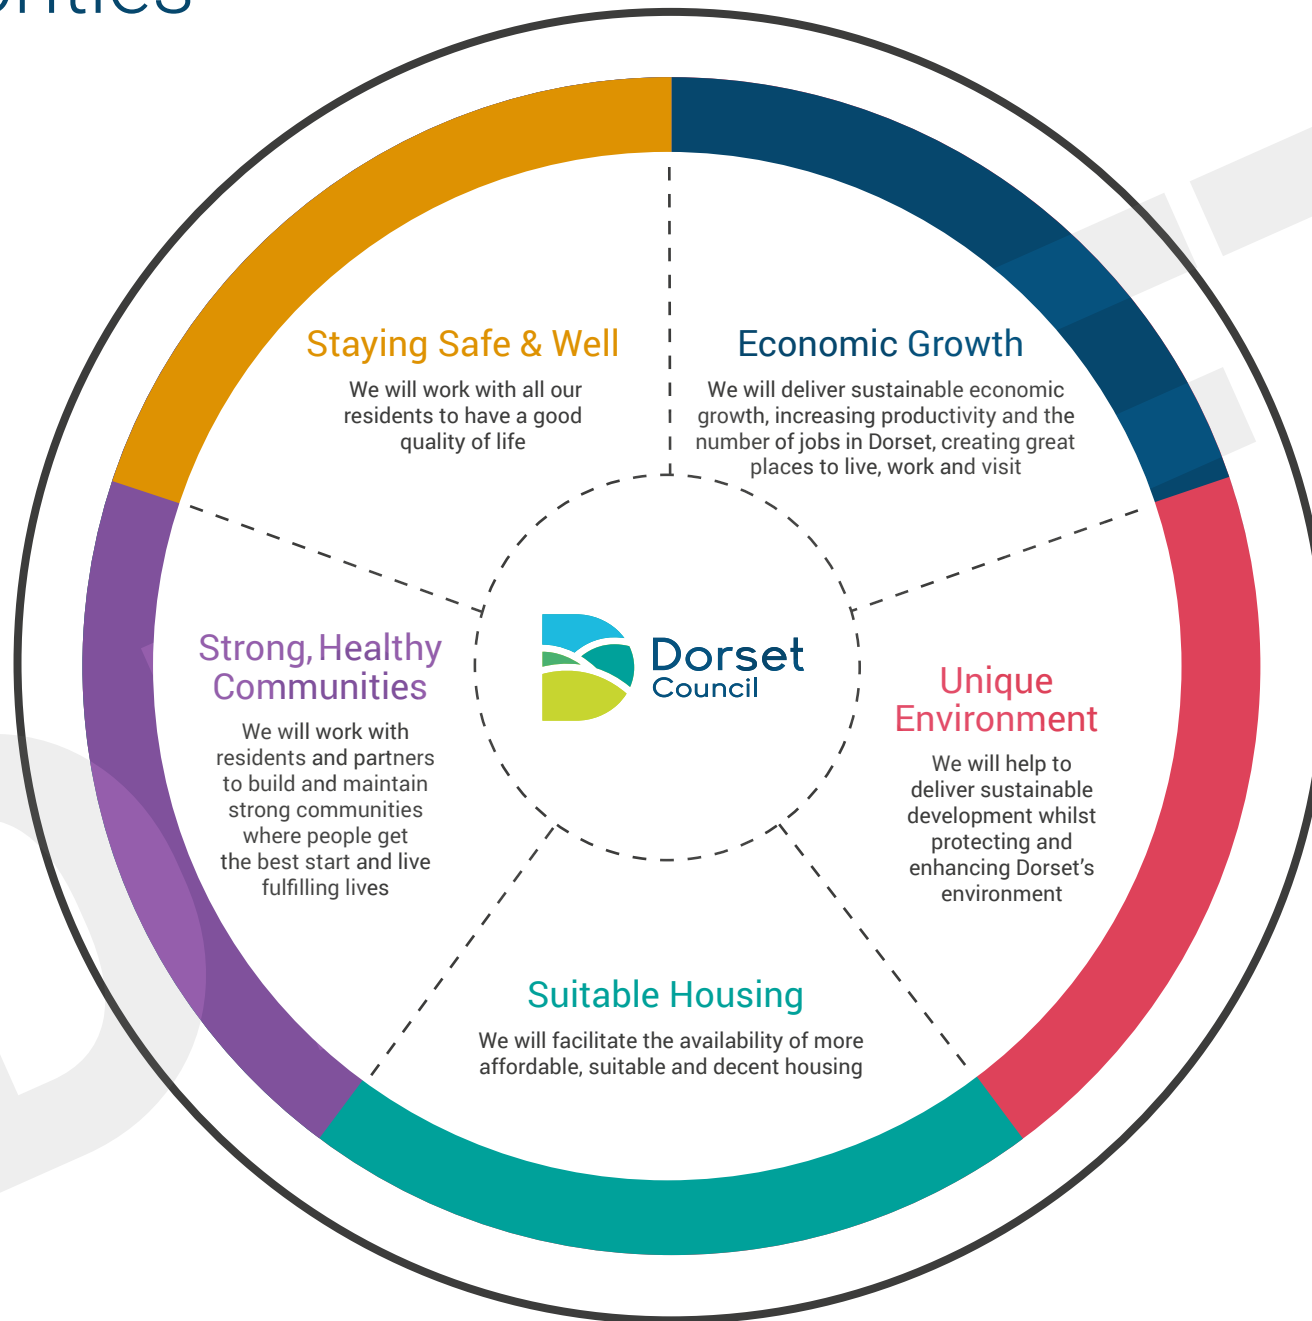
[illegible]orities

Staying Safe & Well

We will work with all our residents to have a good quality of life

Economic Growth

We will deliver sustainable economic growth, increasing productivity and the number of jobs in Dorset, creating great places to live, work and visit

Strong, Healthy Communities

We will work with residents and partners to build and maintain strong communities where people get the best start and live fulfilling lives

Dorset Council

Unique Environment

We will help to deliver sustainable development whilst protecting and enhancing Dorset's environment

Suitable Housing

We will facilitate the availability of more affordable, suitable and decent housing